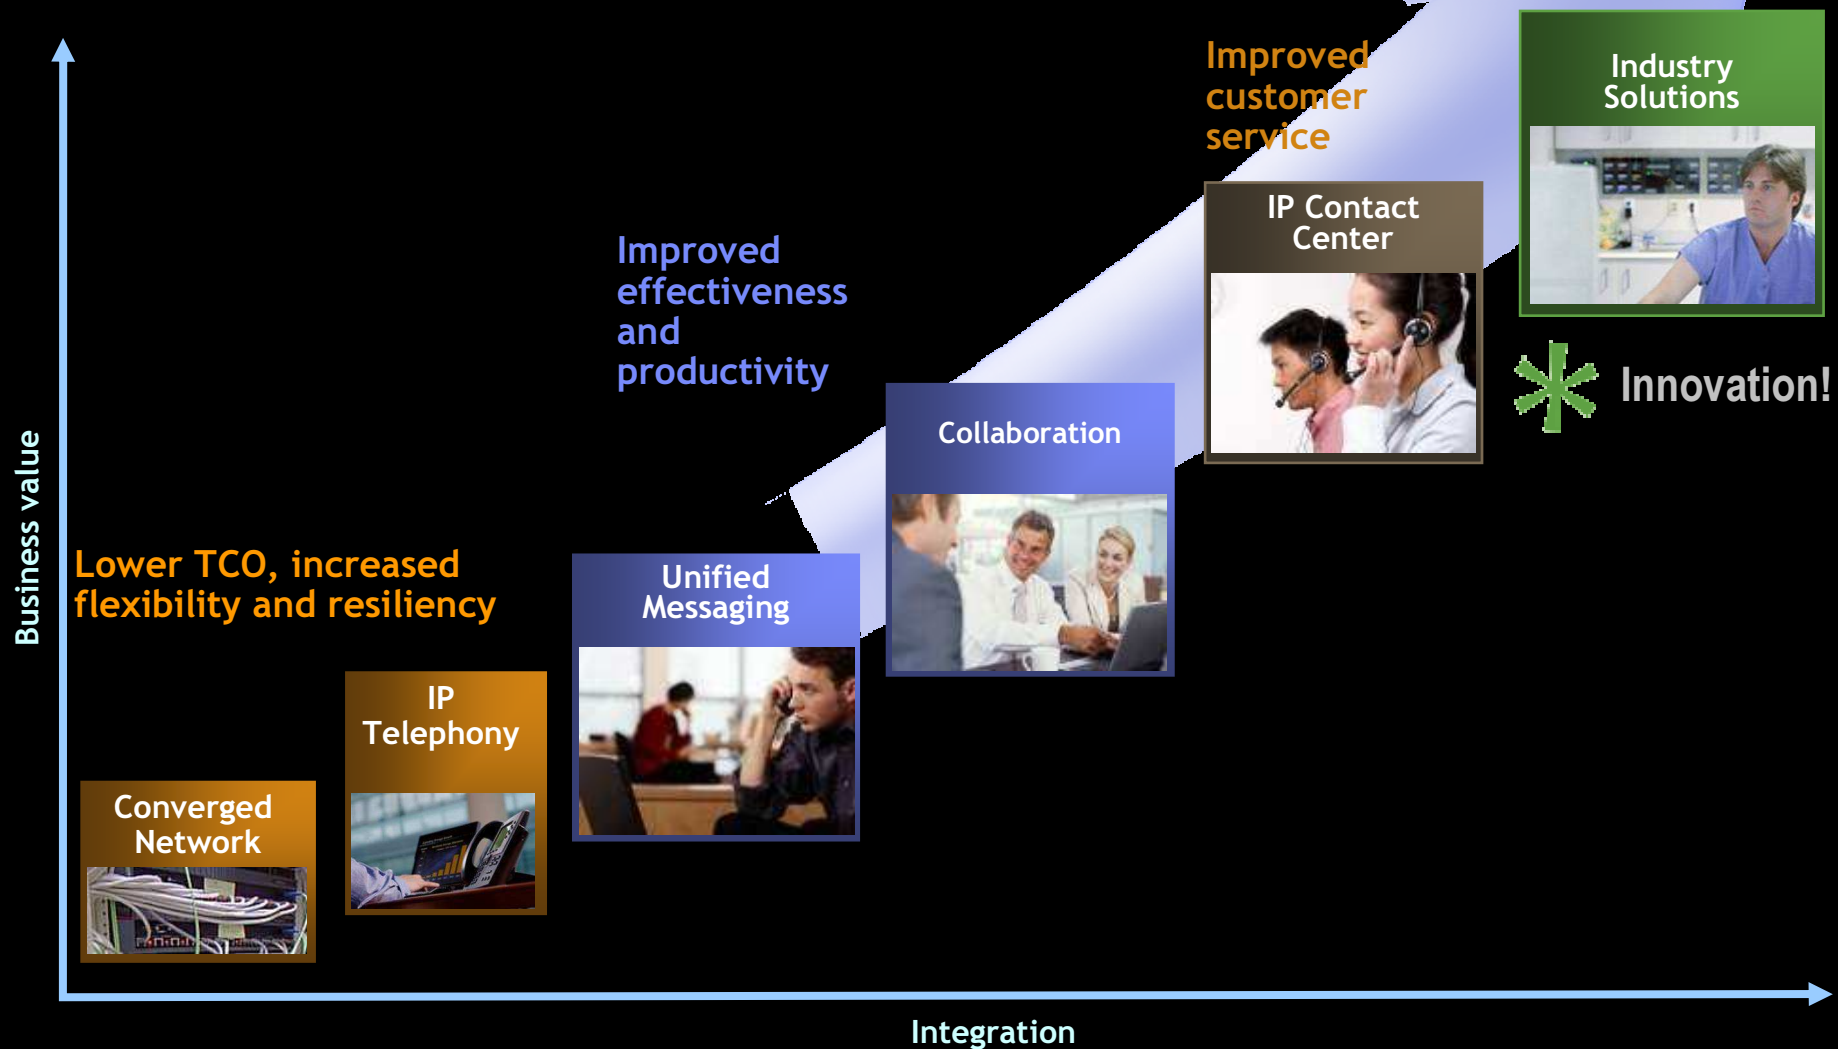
Business value

Improved customer service

Industry Solutions

IP Contact Center

Innovation!

Improved effectiveness and productivity

Collaboration

Lower TCO, increased flexibility and resiliency

Unified Messaging

IP Telephony

Converged Network

Integration